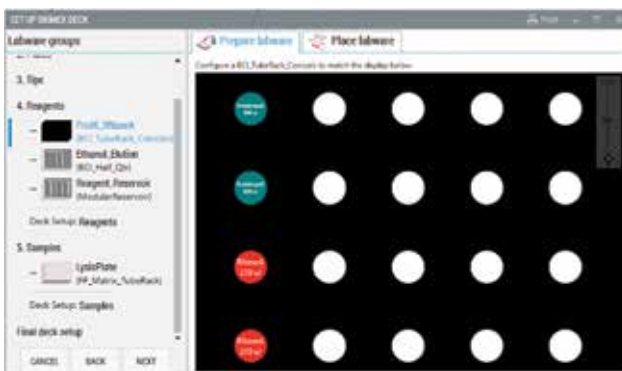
SET UP SHAKER DECK

Print

Labware groups

3. Tips

4. Reagents

ProtK_Ethanol
(BCI_TubeRack_Conicals)

Ethanol_Elution
(BD_Half_Qin)

Reagent_Reservoir
(ModularReservoir)

Deck Setup: Reagents

5. Samples

LysisPlate
(PF_Matrix_TubeRack)

Deck Setup: Samples

Final deck setup

CANCEL

BACK

NEXT

Prepare labware

Place labware

Configure a BCI_TubeRack_Conicals to match the display below

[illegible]

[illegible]

Ethanol
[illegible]

Ethanol
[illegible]